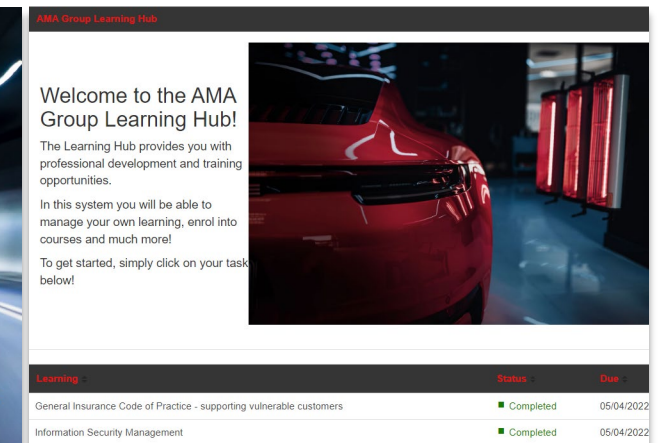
AMA Group Learning Hub

Welcome to the AMA Group Learning Hub!

The Learning Hub provides you with professional development and training opportunities.

In this system you will be able to manage your own learning, enrol into courses and much more!

To get started, simply click on your task below!

| Learning | Status | Due |
|---|---|---|
| General Insurance Code of Practice - supporting vulnerable customers | Completed | 05/04/2022 |
| Information Security Management | Completed | 05/04/2022 |